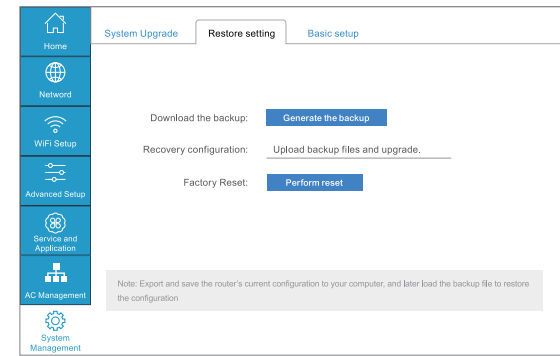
Home

Netword

WiFi Setup

Advanced Setup

Service and Application

AC Management

System Management

System Upgrade

Restore setting

Basic setup

Download the backup:

Generate the backup

Recovery configuration:

Upload backup files and upgrade.

Factory Reset:

Perform reset

Note: Export and save the router's current configuration to your computer, and later load the backup file to restore the configuration